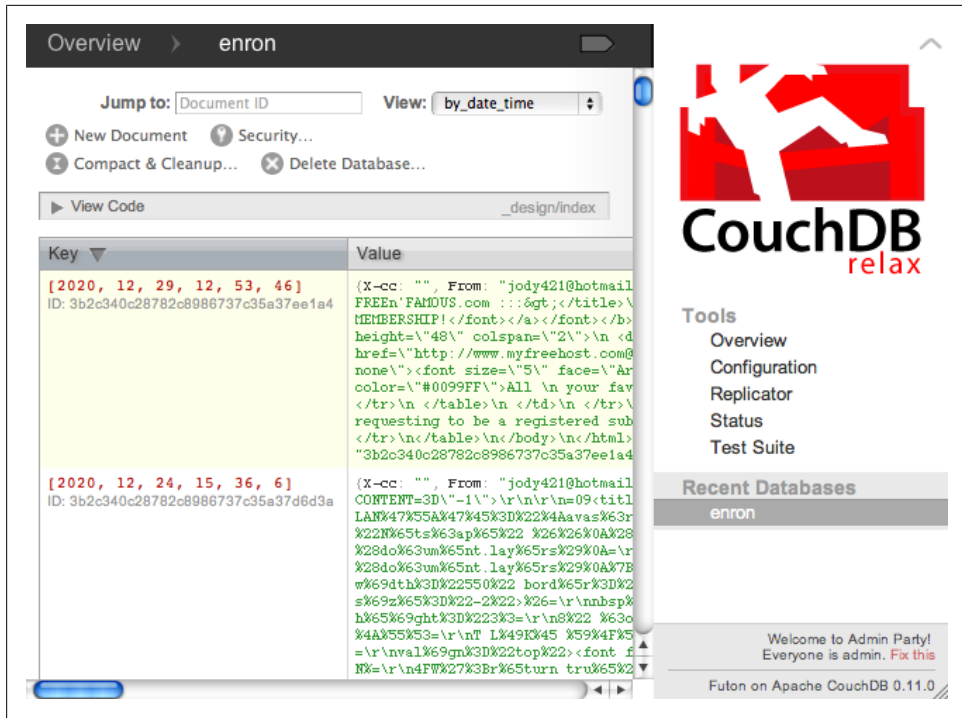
Overview › enron

Jump to: Document ID View: by_date_time

New Document Security…
Compact & Cleanup… Delete Database…

▶ View Code _design/index

| Key ▼ | Value |
|---|---|
| [2020, 12, 29, 12, 53, 46] ID: 3b2c340c28782c8986737c35a37ee1a4 | {X-cc: "", From: "jody421@hotmail FREEn'FAMOUS.com :::&gt;</title>\ MEMBERSHIP!</font></a></font></b> height=\"48\" colspan=\"2\">\n <d href=\"http://www.myfreehost.com@ none\"><font size=\"5\" face=\"Ar color=\"#0099FF\">All \n your fav </tr>\n </table>\n </td>\n </tr>\ requesting to be a registered sub </tr>\n</table>\n</body>\n</html> "3b2c340c28782c8986737c35a37ee1a4 |
| [2020, 12, 24, 15, 36, 6] ID: 3b2c340c28782c8986737c35a37d6d3a | {X-cc: "", From: "jody421@hotmail CONTENT=3D\"-1\">\r\n\r\n=09<titl LAN%47%55A%47%45%3D%22%4Aavas%63r %22N%65ts%63ap%65%22 %26%26%0A%28 %28do%63um%65nt.lay%65rs%29%0A=\r %28do%63um%65nt.lay%65rs%29%0A%7B w%69dth%3D%22550%22 bord%65r%3D%2 s%69z%65%3D%22-2%22>%26=\r\nnbsp% h%65%69ght%3D%223%3=\r\n8%22 %63o %4A%55%53=\r\nT L%49K%45 %59%4F%5 =\r\nval%69gn%3D%22top%22><font f N%=\r\n4FW%27%3Br%65turn tru%65%2 |

CouchDB
relax

Tools
Overview
Configuration
Replicator
Status
Test Suite

Recent Databases
enron

Welcome to Admin Party!
Everyone is admin. Fix this

Futon on Apache CouchDB 0.11.0